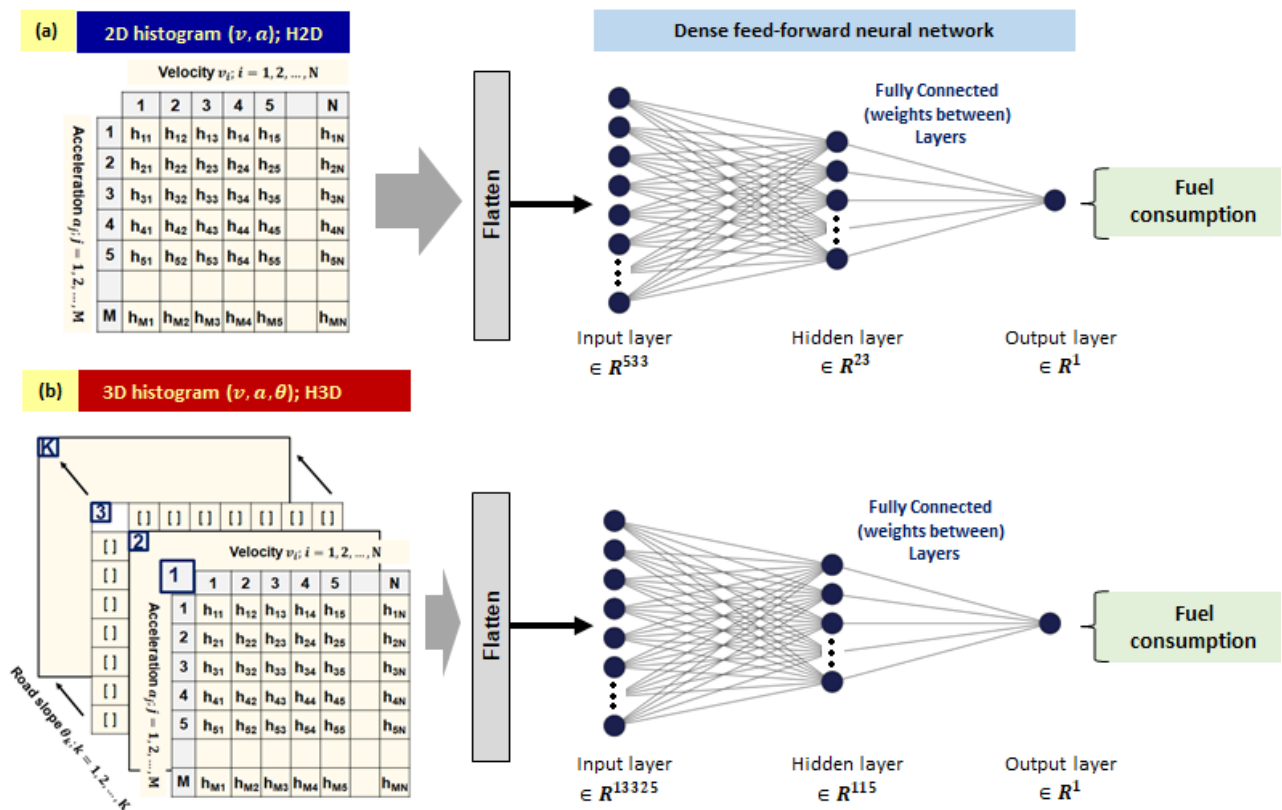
(a) 2D histogram $(v, a)$; H2D

Velocity $v_i; i = 1, 2, \ldots, N$

Acceleration $a_j; j = 1, 2, \ldots, M$

| | 1 | 2 | 3 | 4 | 5 | | N |
|---|---|---|---|---|---|---|---|
| 1 | $h_{11}$ | $h_{12}$ | $h_{13}$ | $h_{14}$ | $h_{15}$ | | $h_{1N}$ |
| 2 | $h_{21}$ | $h_{22}$ | $h_{23}$ | $h_{24}$ | $h_{25}$ | | $h_{2N}$ |
| 3 | $h_{31}$ | $h_{32}$ | $h_{33}$ | $h_{34}$ | $h_{35}$ | | $h_{3N}$ |
| 4 | $h_{41}$ | $h_{42}$ | $h_{43}$ | $h_{44}$ | $h_{45}$ | | $h_{4N}$ |
| 5 | $h_{51}$ | $h_{52}$ | $h_{53}$ | $h_{54}$ | $h_{55}$ | | $h_{5N}$ |
| | | | | | | | |
| M | $h_{M1}$ | $h_{M2}$ | $h_{M3}$ | $h_{M4}$ | $h_{M5}$ | | $h_{MN}$ |

Flatten

Dense feed-forward neural network

Fully Connected (weights between) Layers

Fuel consumption

Input layer $\in R^{533}$

Hidden layer $\in R^{23}$

Output layer $\in R^{1}$

(b) 3D histogram $(v, a, \theta)$; H3D

K

3 [ ] [ ] [ ] [ ] [ ] [ ] [ ]

[ ] [ ] [ ] [ ] [ ] [ ] [ ]

2

Velocity $v_i; i = 1, 2, \ldots, N$

Acceleration $a_j; j = 1, 2, \ldots, M$

Road slope $\theta_k; k = 1, 2, \ldots, K$

| 1 | 1 | 2 | 3 | 4 | 5 | | N |
|---|---|---|---|---|---|---|---|
| 1 | $h_{11}$ | $h_{12}$ | $h_{13}$ | $h_{14}$ | $h_{15}$ | | $h_{1N}$ |
| 2 | $h_{21}$ | $h_{22}$ | $h_{23}$ | $h_{24}$ | $h_{25}$ | | $h_{2N}$ |
| 3 | $h_{31}$ | $h_{32}$ | $h_{33}$ | $h_{34}$ | $h_{35}$ | | $h_{3N}$ |
| 4 | $h_{41}$ | $h_{42}$ | $h_{43}$ | $h_{44}$ | $h_{45}$ | | $h_{4N}$ |
| 5 | $h_{51}$ | $h_{52}$ | $h_{53}$ | $h_{54}$ | $h_{55}$ | | $h_{5N}$ |
| | | | | | | | |
| M | $h_{M1}$ | $h_{M2}$ | $h_{M3}$ | $h_{M4}$ | $h_{M5}$ | | $h_{MN}$ |

Flatten

Fully Connected (weights between) Layers

Fuel consumption

Input layer $\in R^{13325}$

Hidden layer $\in R^{115}$

Output layer $\in R^{1}$